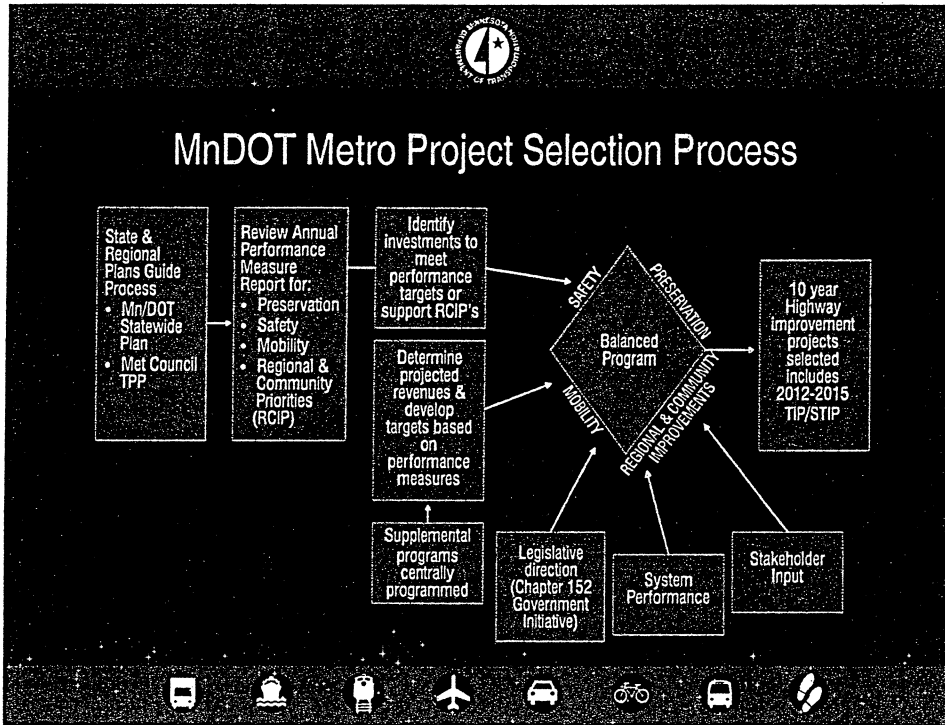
MINNESOTA DEPARTMENT OF TRANSPORTATION

MnDOT Metro Project Selection Process

State & Regional Plans Guide Process
• Mn/DOT Statewide Plan
• Met Council TPP

Review Annual Performance Measure Report for:
• Preservation
• Safety
• Mobility
• Regional & Community Priorities (RCIP)

Identify investments to meet performance targets or support RCIP's

Determine projected revenues & develop targets based on performance measures

Supplemental programs centrally programmed

SAFETY

PRESERVATION

Balanced Program

MOBILITY

REGIONAL & COMMUNITY IMPROVEMENTS

10 year Highway improvement projects selected includes 2012-2015 TIP/STIP

Legislative direction (Chapter 152 Government Initiative)

System Performance

Stakeholder Input